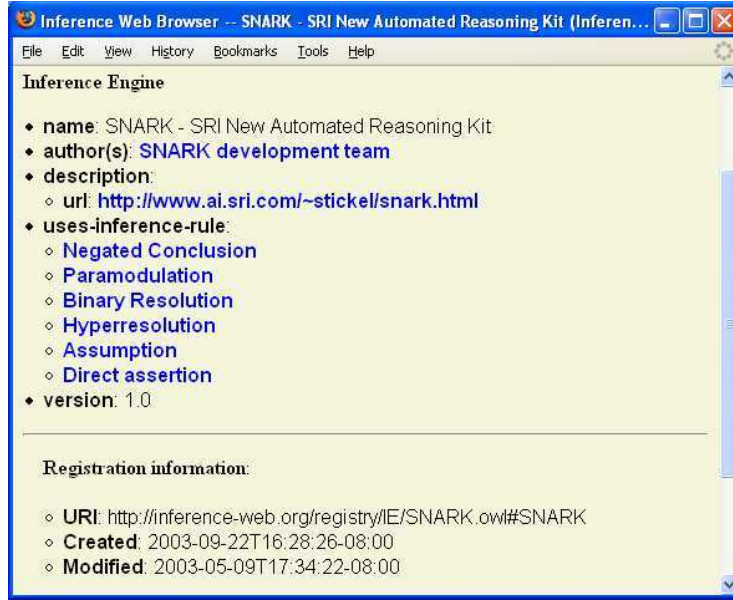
Inference Web Browser -- SNARK - SRI New Automated Reasoning Kit (Inferen...

File Edit View History Bookmarks Tools Help

Inference Engine

• name: SNARK - SRI New Automated Reasoning Kit
• author(s): SNARK development team
• description:
◦ url: http://www.ai.sri.com/~stickel/snark.html
• uses-inference-rule:
◦ Negated Conclusion
◦ Paramodulation
◦ Binary Resolution
◦ Hyperresolution
◦ Assumption
◦ Direct assertion
• version: 1.0

Registration information:

◦ URI: http://inference-web.org/registry/IE/SNARK.owl#SNARK
◦ Created: 2003-09-22T16:28:26-08:00
◦ Modified: 2003-05-09T17:34:22-08:00